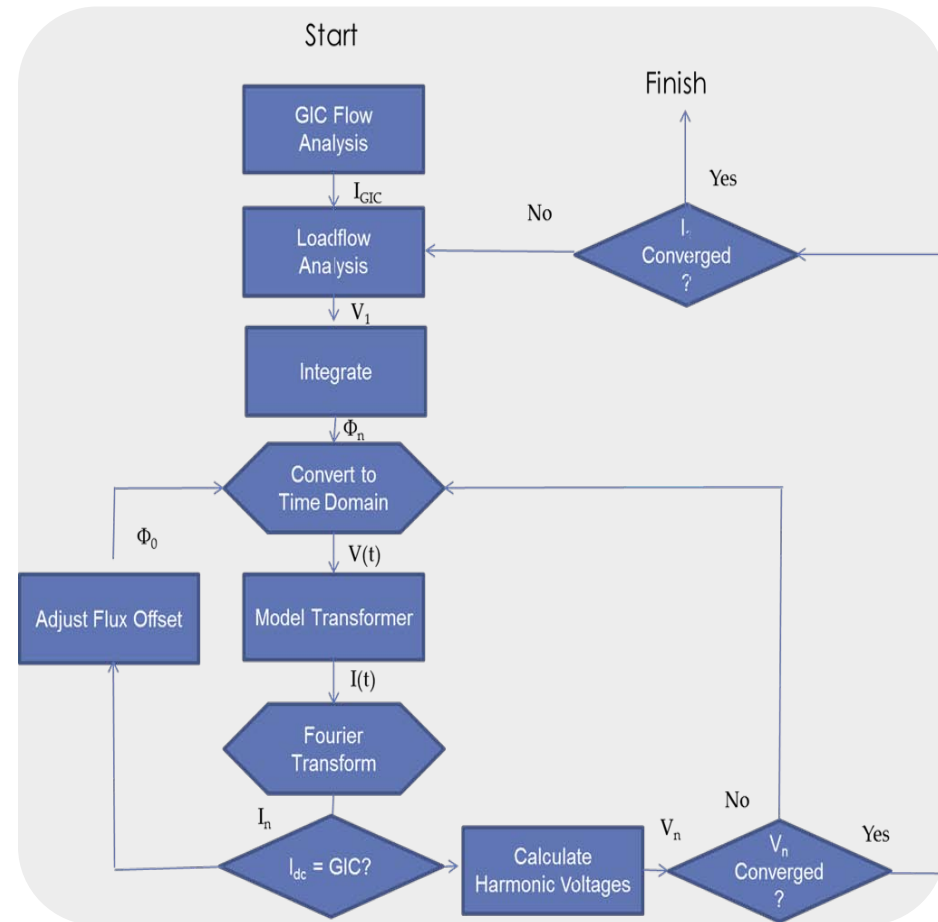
Start

GIC Flow Analysis

$I_{GIC}$

Loadflow Analysis

$V_1$

Integrate

$\Phi_n$

Convert to Time Domain

$\Phi_0$

$V(t)$

Adjust Flux Offset

Model Transformer

$I(t)$

Fourier Transform

$I_n$

$I_{dc}$ = GIC?

Calculate Harmonic Voltages

$V_n$

No

$V_n$ Converged ?

Yes

Finish

Yes

No

$I_n$ Converged ?